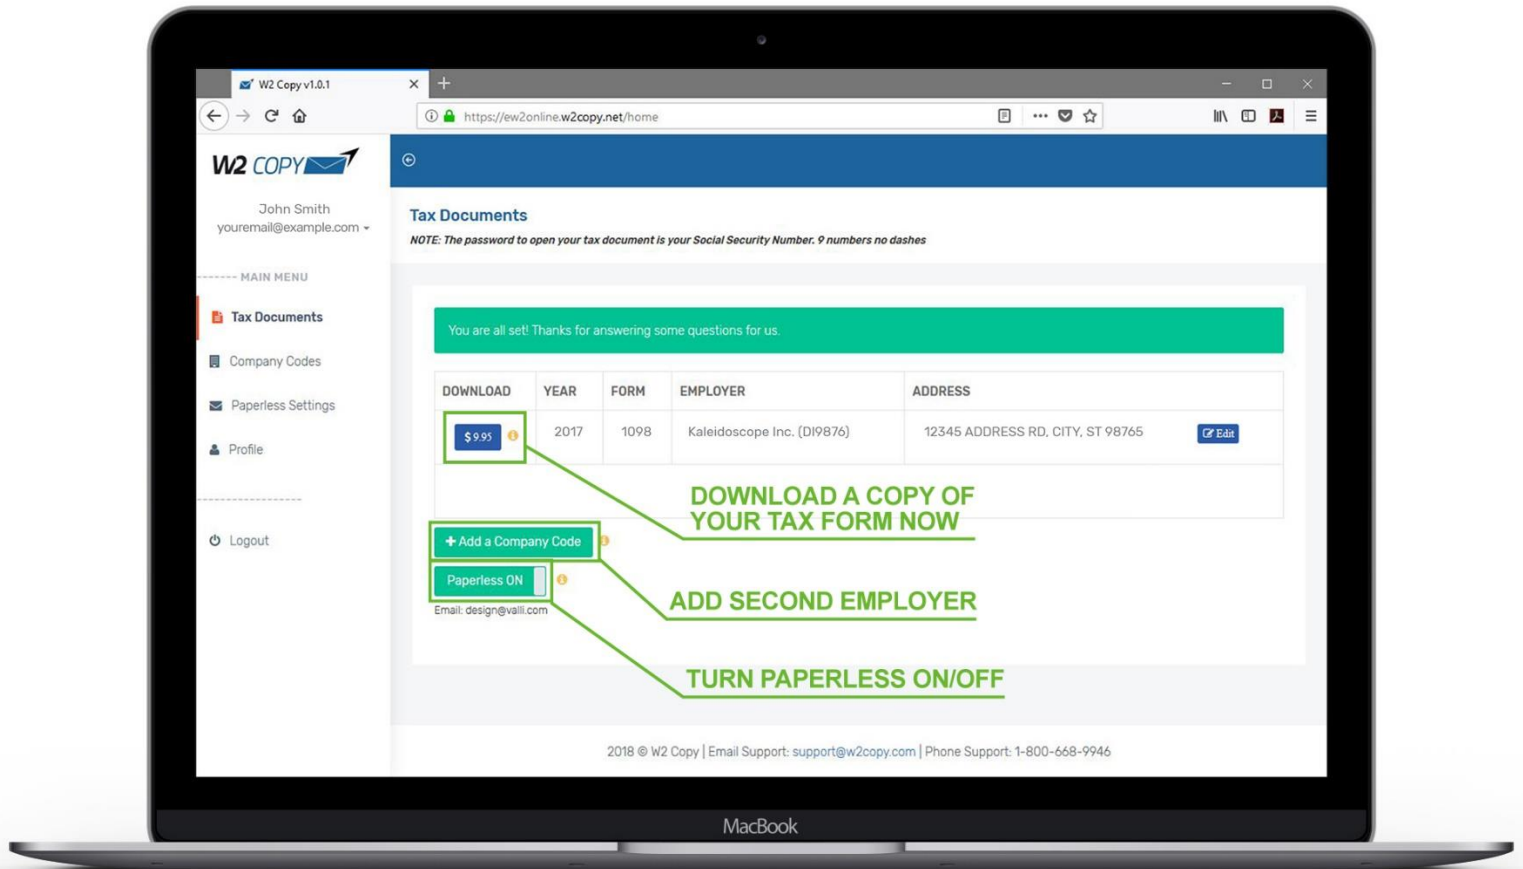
W2 Copy v1.0.1

https://ew2online.w2copy.net/home

W2 COPY

John Smith
youremail@example.com

MAIN MENU

Tax Documents

Company Codes

Paperless Settings

Profile

Logout

Tax Documents

NOTE: The password to open your tax document is your Social Security Number. 9 numbers no dashes

You are all set! Thanks for answering some questions for us.

| DOWNLOAD | YEAR | FORM | EMPLOYER | ADDRESS | |
|---|---|---|---|---|---|
| $ 9.95 | 2017 | 1098 | Kaleidoscope Inc. (DI9876) | 12345 ADDRESS RD, CITY, ST 98765 | Edit |

DOWNLOAD A COPY OF YOUR TAX FORM NOW

+ Add a Company Code

ADD SECOND EMPLOYER

Paperless ON

Email: design@valli.com

TURN PAPERLESS ON/OFF

2018 © W2 Copy | Email Support: support@w2copy.com | Phone Support: 1-800-668-9946

MacBook